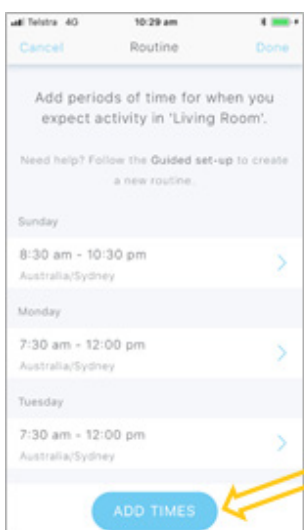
Telstra 4G
10:29 am

Cancel
Routine
Done

Add periods of time for when you expect activity in 'Living Room'.

Need help? Follow the Guided set-up to create a new routine.

Sunday

8:30 am - 10:30 pm
Australia/Sydney

Monday

7:30 am - 12:00 pm
Australia/Sydney

Tuesday

7:30 am - 12:00 pm
Australia/Sydney

ADD TIMES